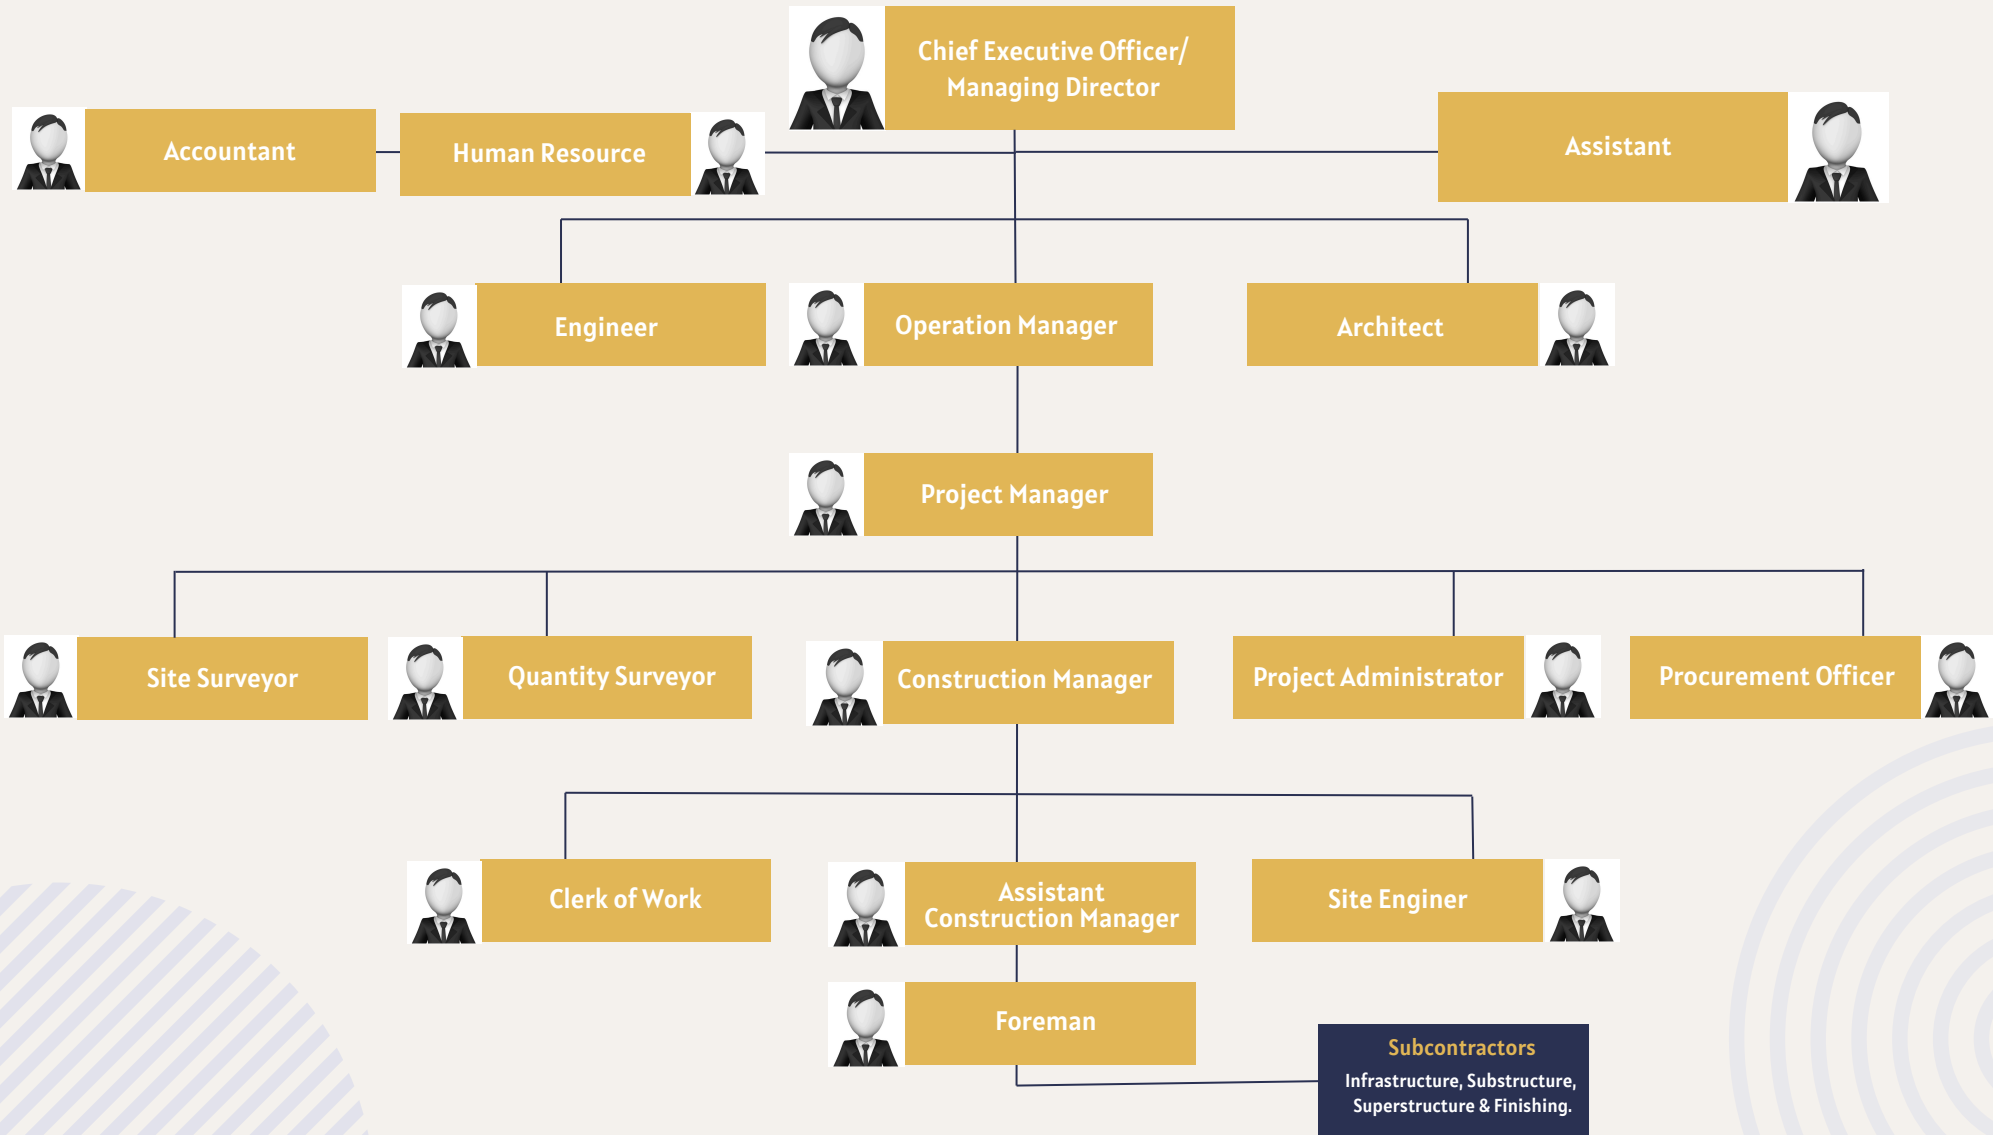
Chief Executive Officer/
Managing Director

Accountant

Human Resource

Assistant

Engineer

Operation Manager

Architect

Project Manager

Site Surveyor

Quantity Surveyor

Construction Manager

Project Administrator

Procurement Officer

Clerk of Work

Assistant Construction Manager

Site Enginer

Foreman

Subcontractors
Infrastructure, Substructure, Superstructure & Finishing.